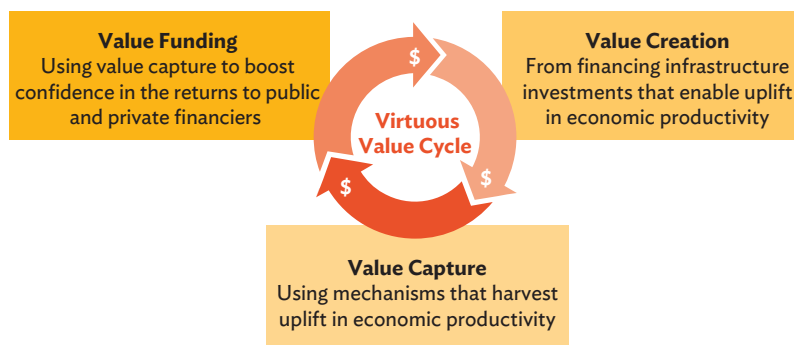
Value Funding
Using value capture to boost confidence in the returns to public and private financiers

Value Creation
From financing infrastructure investments that enable uplift in economic productivity

Virtuous Value Cycle

$

$

$

Value Capture
Using mechanisms that harvest uplift in economic productivity